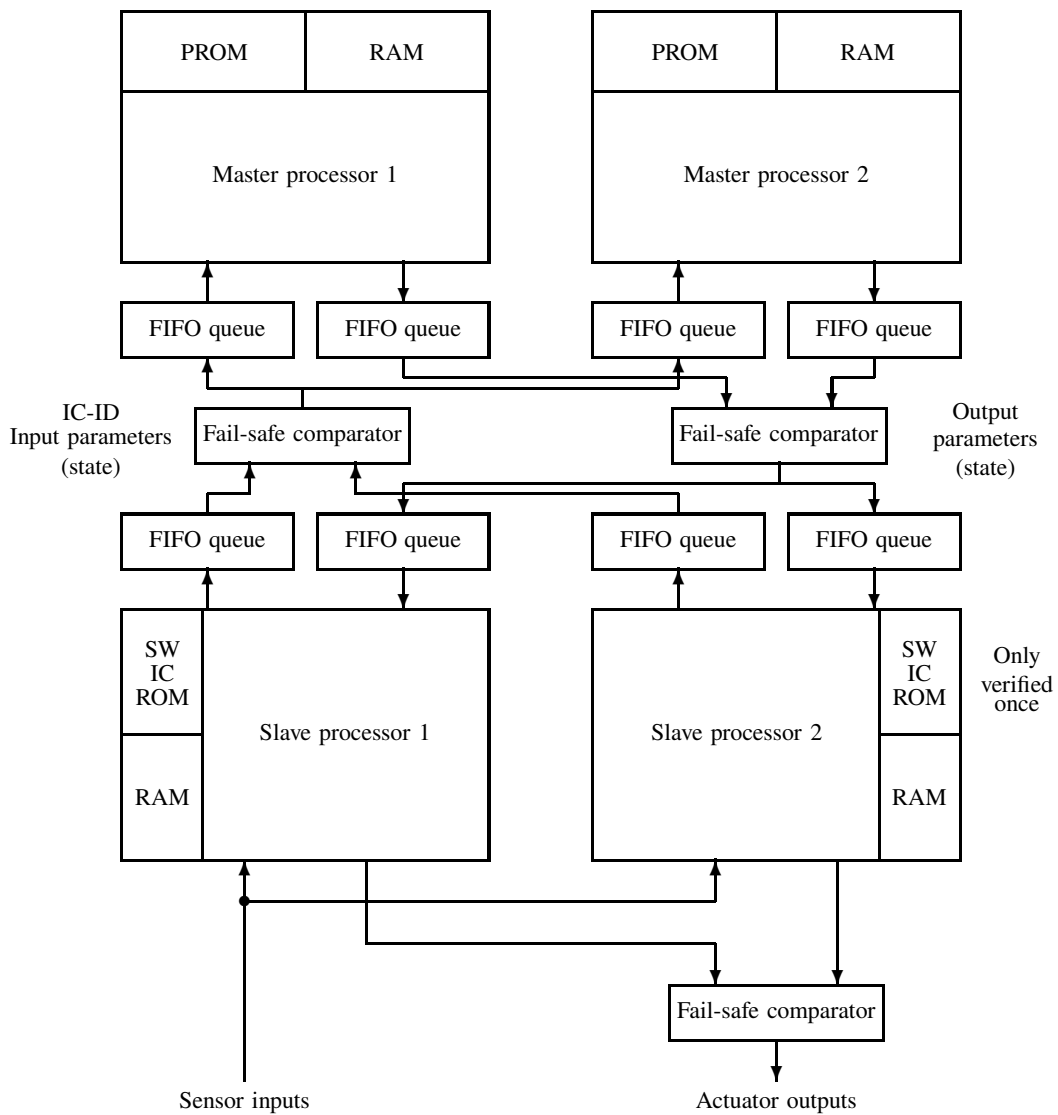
PROM
RAM
Master processor 1

PROM
RAM
Master processor 2

FIFO queue
FIFO queue
FIFO queue
FIFO queue

IC-ID
Input parameters
(state)

Fail-safe comparator

Fail-safe comparator

Output
parameters
(state)

FIFO queue
FIFO queue
FIFO queue
FIFO queue

SW
IC
ROM
RAM
Slave processor 1

Slave processor 2
SW
IC
ROM
RAM

Only
verified
once

Fail-safe comparator

Sensor inputs
Actuator outputs